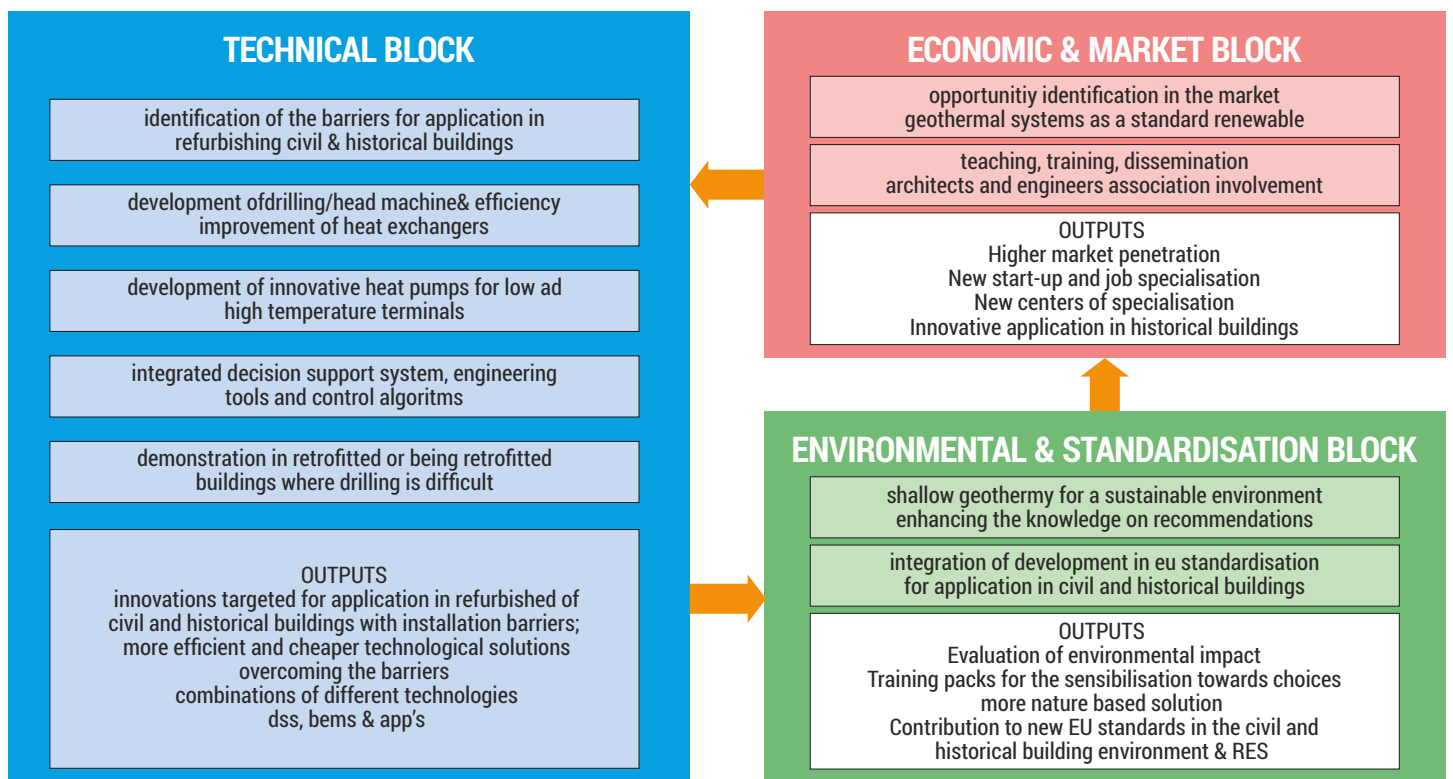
TECHNICAL BLOCK

identification of the barriers for application in refurbishing civil & historical buildings

development ofdrilling/head machine& efficiency improvement of heat exchangers

development of innovative heat pumps for low ad high temperature terminals

integrated decision support system, engineering tools and control algoritms

demonstration in retrofitted or being retrofitted buildings where drilling is difficult

OUTPUTS
innovations targeted for application in refurbished of civil and historical buildings with installation barriers;
more efficient and cheaper technological solutions overcoming the barriers
combinations of different technologies
dss, bems & app's

ECONOMIC & MARKET BLOCK

opportunitiy identification in the market
geothermal systems as a standard renewable

teaching, training, dissemination
architects and engineers association involvement

OUTPUTS
Higher market penetration
New start-up and job specialisation
New centers of specialisation
Innovative application in historical buildings

ENVIRONMENTAL & STANDARDISATION BLOCK

shallow geothermy for a sustainable environment
enhancing the knowledge on recommendations

integration of development in eu standardisation
for application in civil and historical buildings

OUTPUTS
Evaluation of environmental impact
Training packs for the sensibilisation towards choices more nature based solution
Contribution to new EU standards in the civil and historical building environment & RES